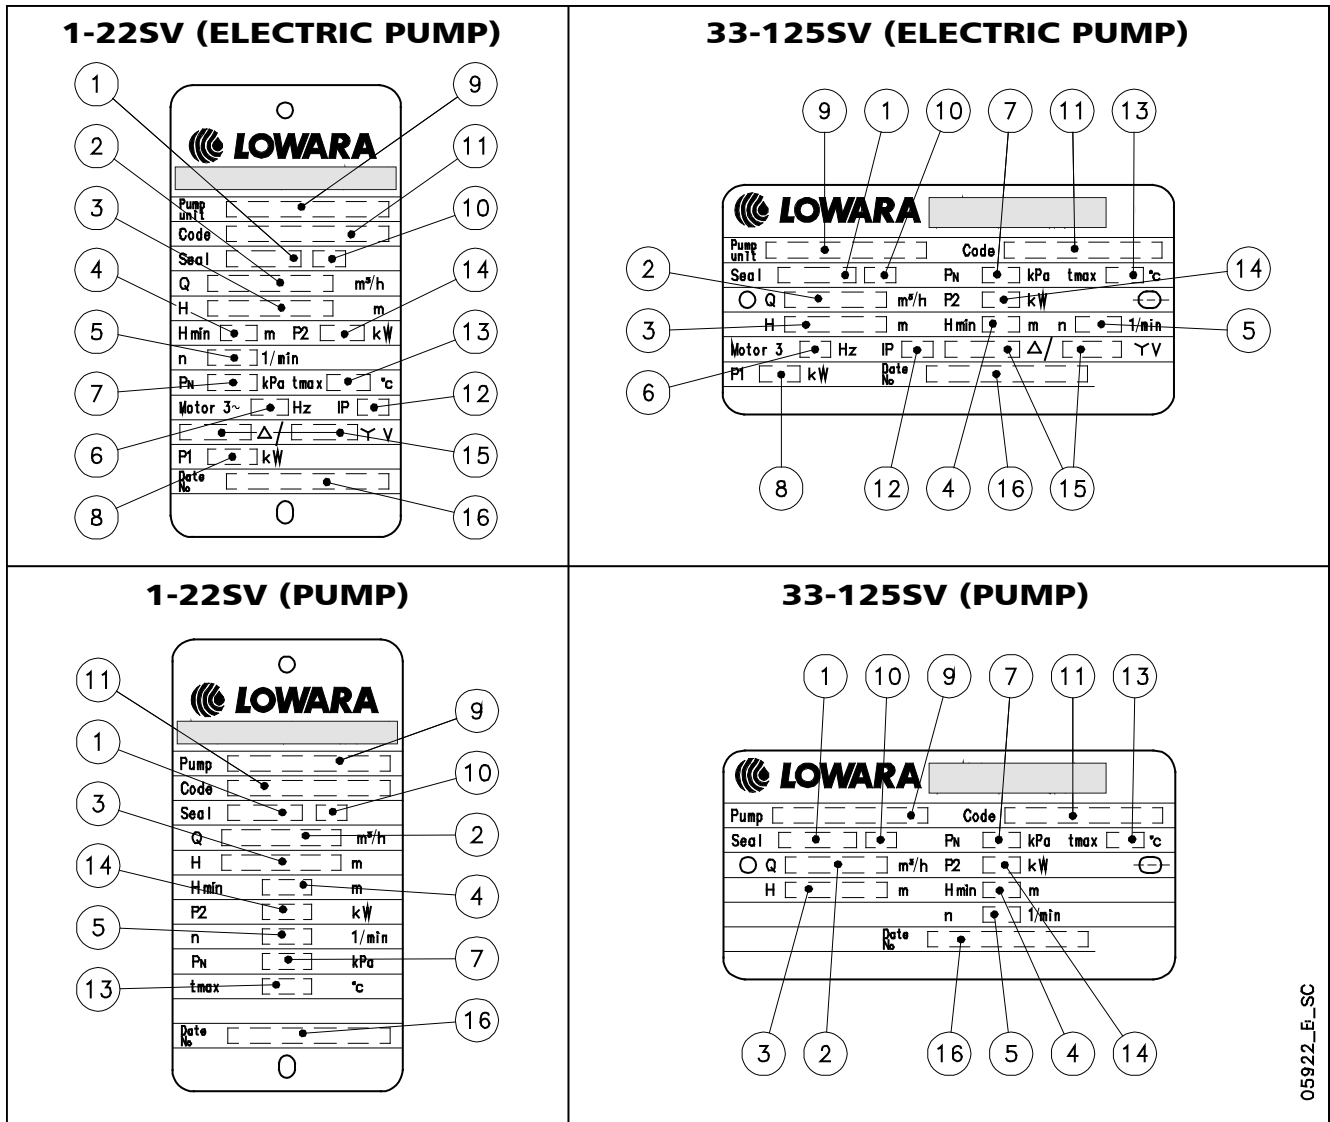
1-22SV (ELECTRIC PUMP)

1 9 2 11 3 10 4 14 5 13 7 12 6 15 8 16

LOWARA

Pump unit
Code
Seal
Q $m^3/h$
H m
Hmin m P2 kW
n 1/min
PN kPa tmax °c
Motor 3~ Hz IP
Δ / Y V
P1 kW
Date No

33-125SV (ELECTRIC PUMP)

9 1 10 7 11 13

LOWARA

Pump unit Code
Seal PN kPa tmax °c
Q $m^3/h$ P2 kW
H m Hmin m n 1/min
Motor 3 Hz IP Δ / Y V
P1 kW Date No

2 14 3 5 6 8 12 4 16 15

1-22SV (PUMP)

11 9 1 10 3 2 14 4 5 7 13 16

LOWARA

Pump
Code
Seal
Q $m^3/h$
H m
Hmin m
P2 kW
n 1/min
PN kPa
tmax °c
Date No

33-125SV (PUMP)

1 10 9 7 11 13

LOWARA

Pump Code
Seal PN kPa tmax °c
Q $m^3/h$ P2 kW
H m Hmin m
n 1/min
Date No

3 2 16 5 4 14

05922_E_SC